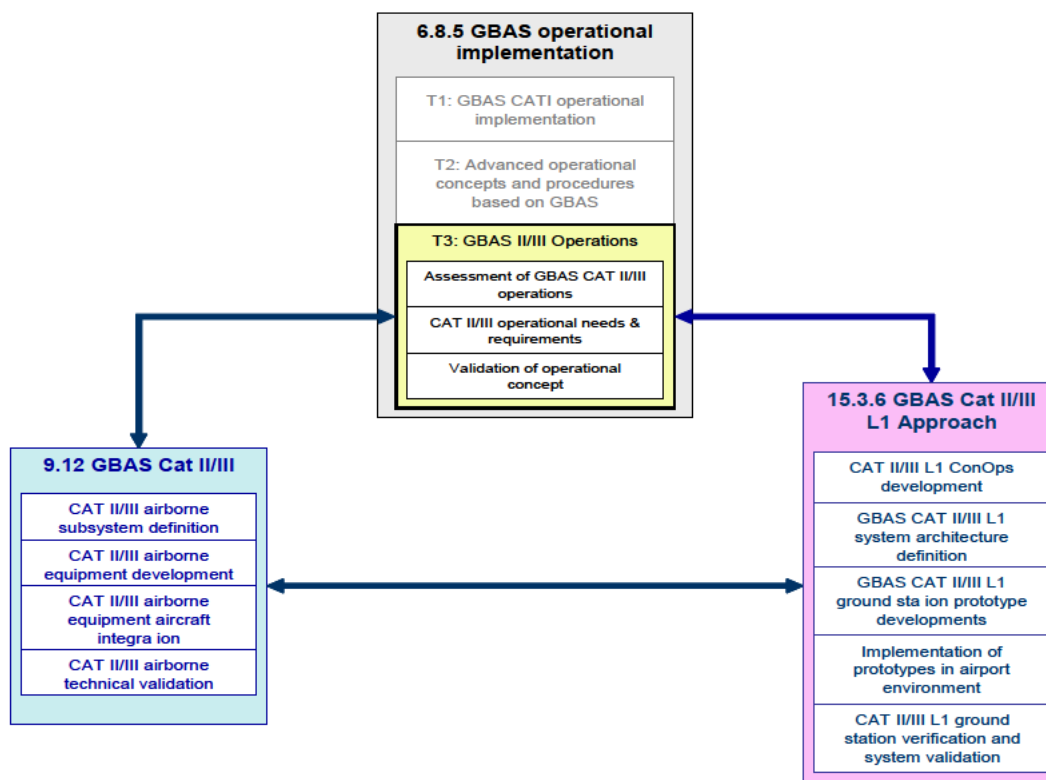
6.8.5 GBAS operational implementation

T1: GBAS CATI operational implementation

T2: Advanced operational concepts and procedures based on GBAS

T3: GBAS II/III Operations

Assessment of GBAS CAT II/III operations

CAT II/III operational needs & requirements

Validation of operational concept

9.12 GBAS Cat II/III

CAT II/III airborne subsystem definition

CAT II/III airborne equipment development

CAT II/III airborne equipment aircraft integra ion

CAT II/III airborne technical validation

15.3.6 GBAS Cat II/III L1 Approach

CAT II/III L1 ConOps development

GBAS CAT II/III L1 system architecture definition

GBAS CAT II/III L1 ground sta ion prototype developments

Implementation of prototypes in airport environment

CAT II/III L1 ground station verification and system validation